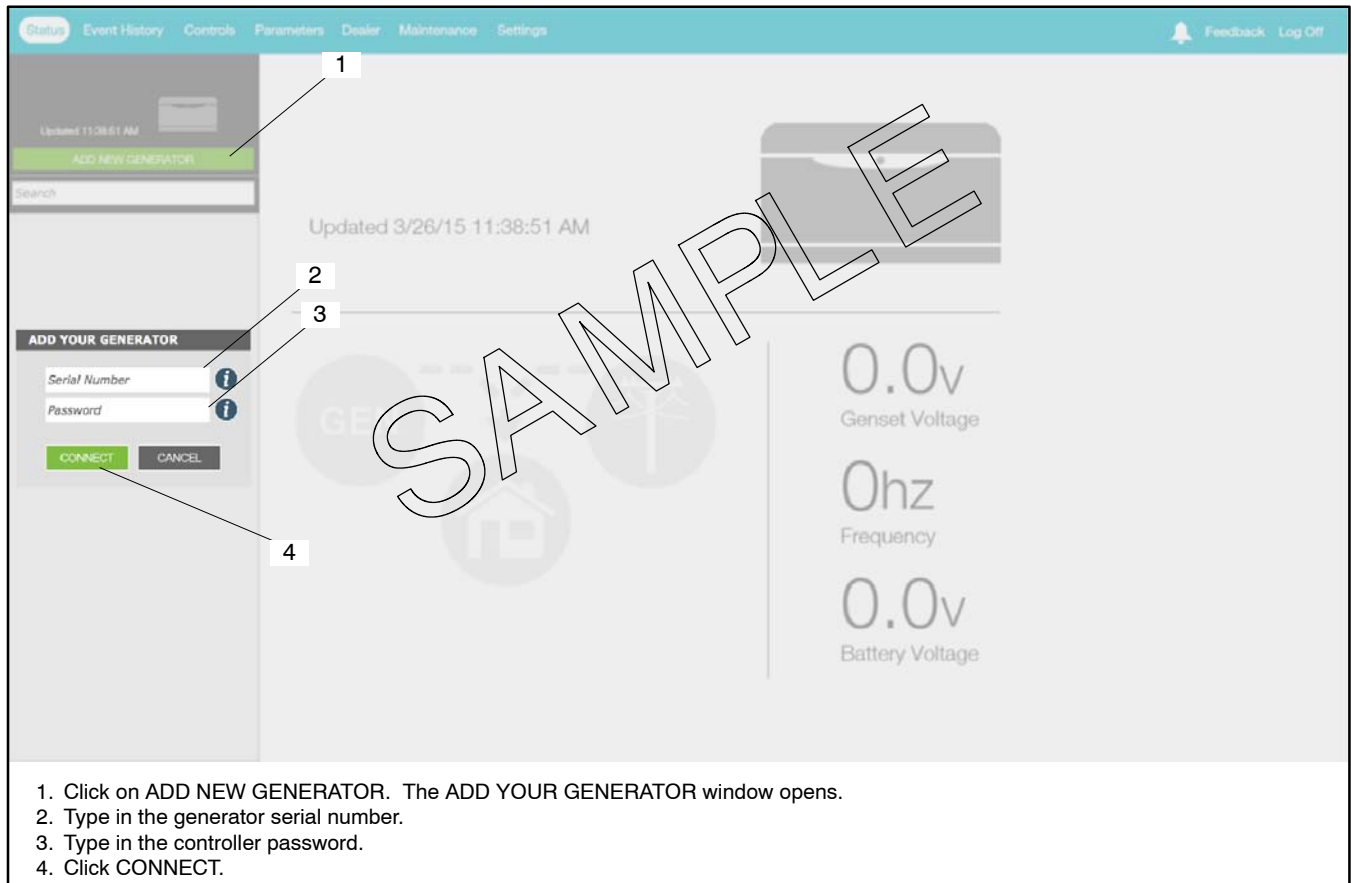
Status Event History Controls Parameters Dealer Maintenance Settings

Feedback Log Off

1

Updated 11:38:51 AM

ADD NEW GENERATOR

Search

Updated 3/26/15 11:38:51 AM

SAMPLE

2

3

ADD YOUR GENERATOR

Serial Number

Password

CONNECT CANCEL

4

GE

0.0v
Genset Voltage

0hz
Frequency

0.0v
Battery Voltage

1. Click on ADD NEW GENERATOR. The ADD YOUR GENERATOR window opens.
2. Type in the generator serial number.
3. Type in the controller password.
4. Click CONNECT.